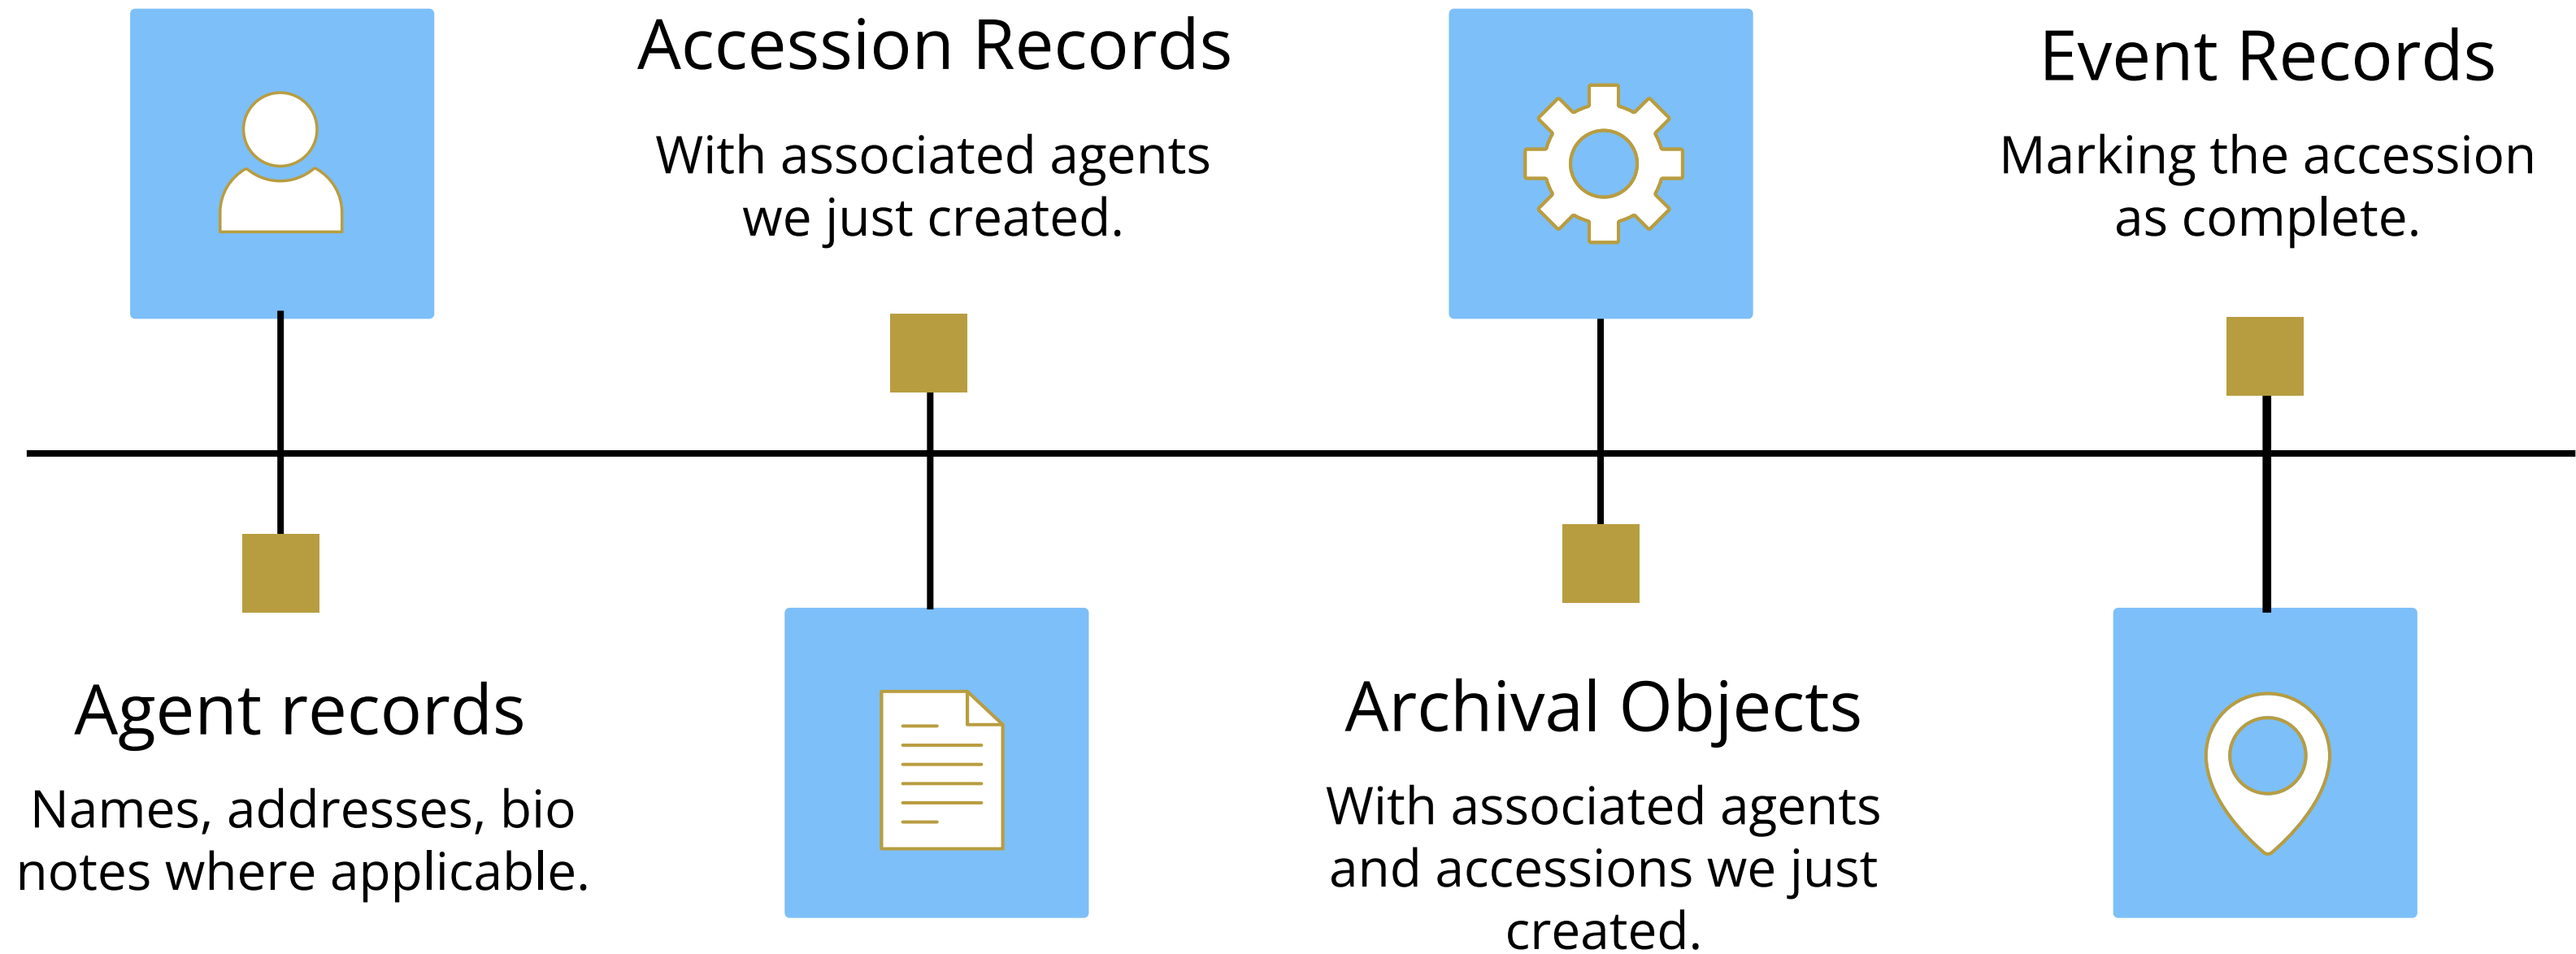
Agent records

Names, addresses, bio notes where applicable.

Accession Records

With associated agents we just created.

Archival Objects

With associated agents and accessions we just created.

Event Records

Marking the accession as complete.